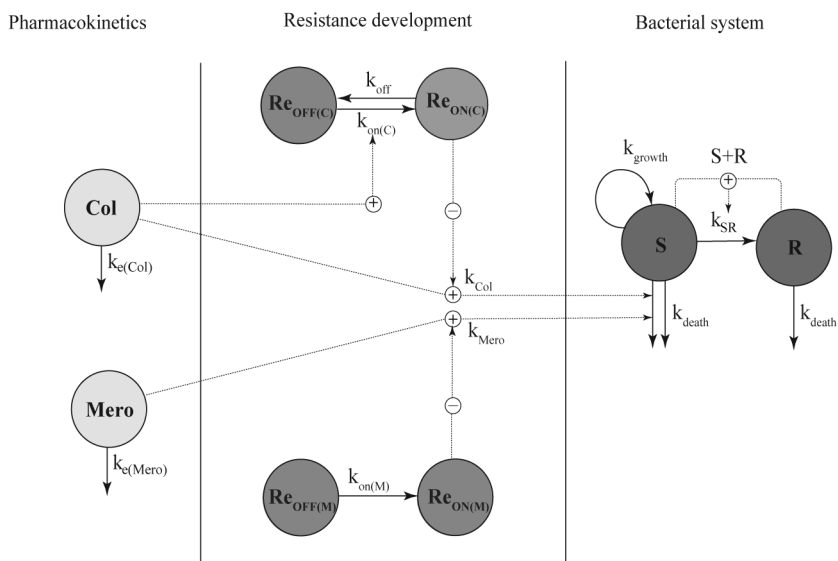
Pharmacokinetics

Resistance development

Bacterial system

$Re_{OFF(C)}$ $k_{off}$ $Re_{ON(C)}$ $k_{on(C)}$

Col $k_{e(Col)}$

$k_{Col}$

$k_{Mero}$

Mero $k_{e(Mero)}$

$Re_{OFF(M)}$ $k_{on(M)}$ $Re_{ON(M)}$

$k_{growth}$ S+R

S $k_{SR}$ R

$k_{death}$ $k_{death}$